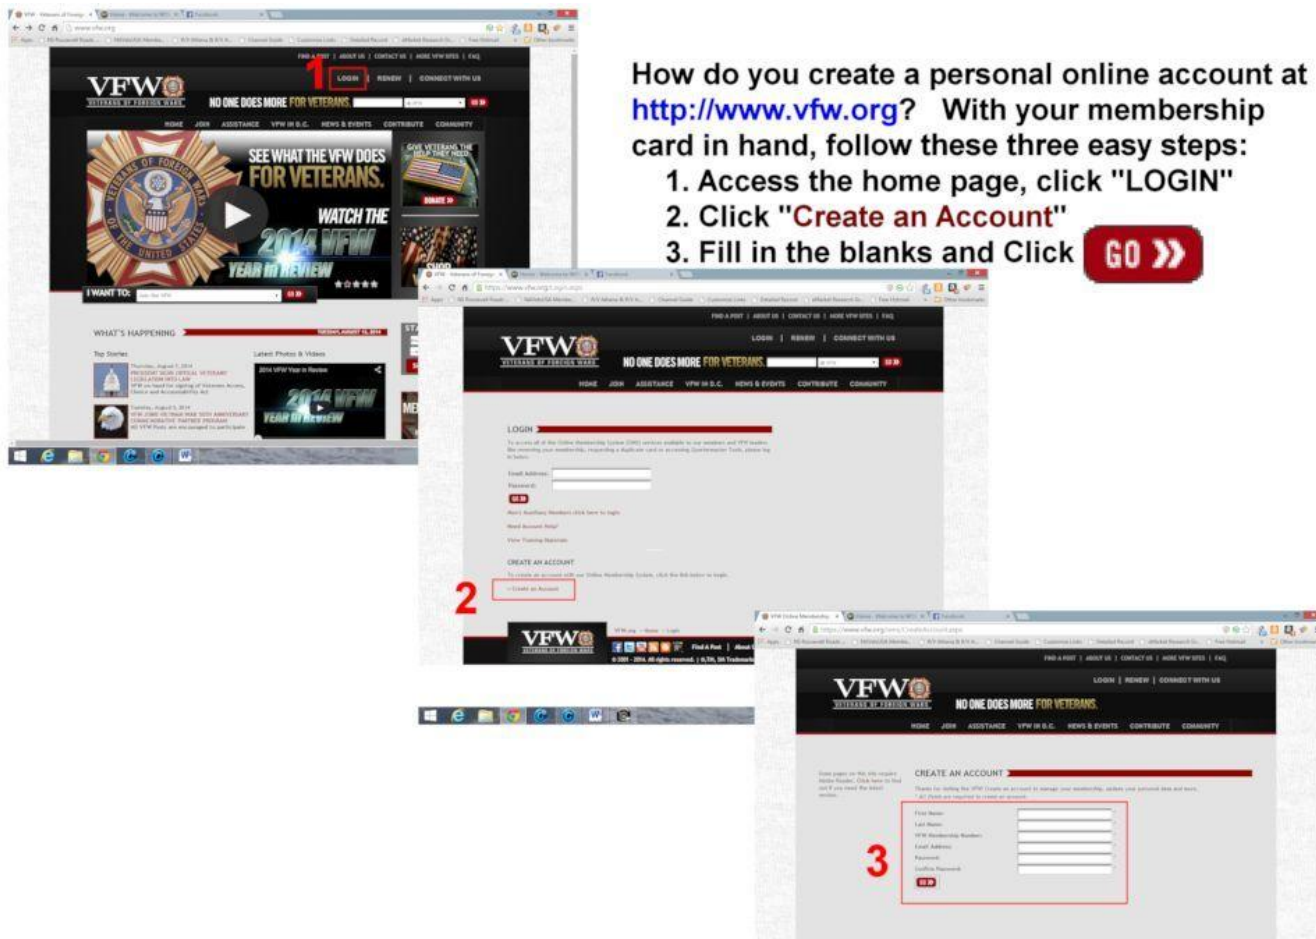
How do you create a personal online account at http://www.vfw.org? With your membership card in hand, follow these three easy steps:

1. Access the home page, click "LOGIN"
2. Click "Create an Account"
3. Fill in the blanks and Click GO

1

LOGIN | RENEW | CONNECT WITH US

VFW
VETERANS OF FOREIGN WARS

NO ONE DOES MORE FOR VETERANS.

HOME JOIN ASSISTANCE VFW IN D.C. NEWS & EVENTS CONTRIBUTE COMMUNITY

SEE WHAT THE VFW DOES FOR VETERANS.

WATCH THE 2014 VFW YEAR in REVIEW

I WANT TO:

WHAT'S HAPPENING

Top Stories

Latest Photos & Videos

2014 VFW Year in Review

LOGIN

Email Address:
Password:

CREATE AN ACCOUNT

2

Create an Account

CREATE AN ACCOUNT

3

First Name:
Last Name:
VFW Membership Number:
Email Address:
Password:
Confirm Password: